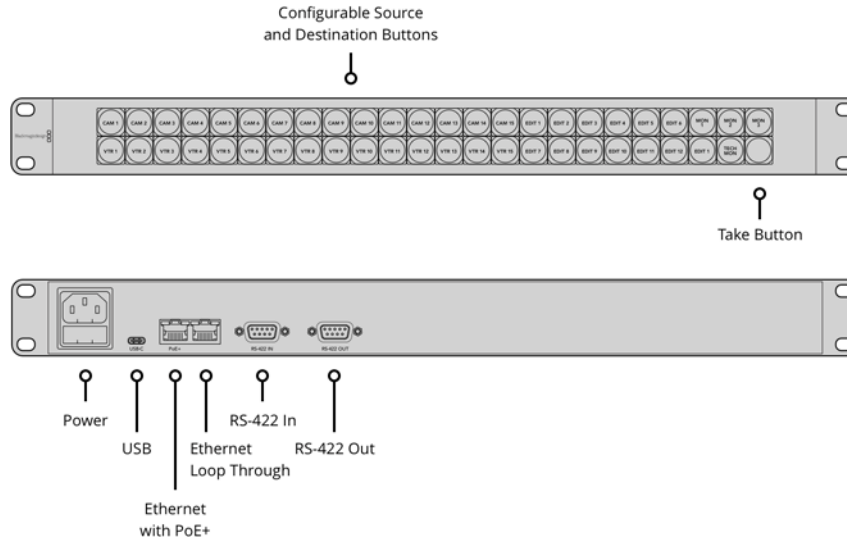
Configurable Source and Destination Buttons

Blackmagicdesign

CAM 1 CAM 2 CAM 3 CAM 4 CAM 5 CAM 6 CAM 7 CAM 8 CAM 9 CAM 10 CAM 11 CAM 12 CAM 13 CAM 14 CAM 15 EDIT 1 EDIT 2 EDIT 3 EDIT 4 EDIT 5 EDIT 6 MON 1 MON 2 MON 3

VTR 1 VTR 2 VTR 3 VTR 4 VTR 5 VTR 6 VTR 7 VTR 8 VTR 9 VTR 10 VTR 11 VTR 12 VTR 13 VTR 14 VTR 15 EDIT 7 EDIT 8 EDIT 9 EDIT 10 EDIT 11 EDIT 12 EDIT 1 TECH MON

Take Button

USB-C PoE+ RS-422 IN RS-422 OUT

Power

USB

Ethernet with PoE+

Ethernet Loop Through

RS-422 In

RS-422 Out